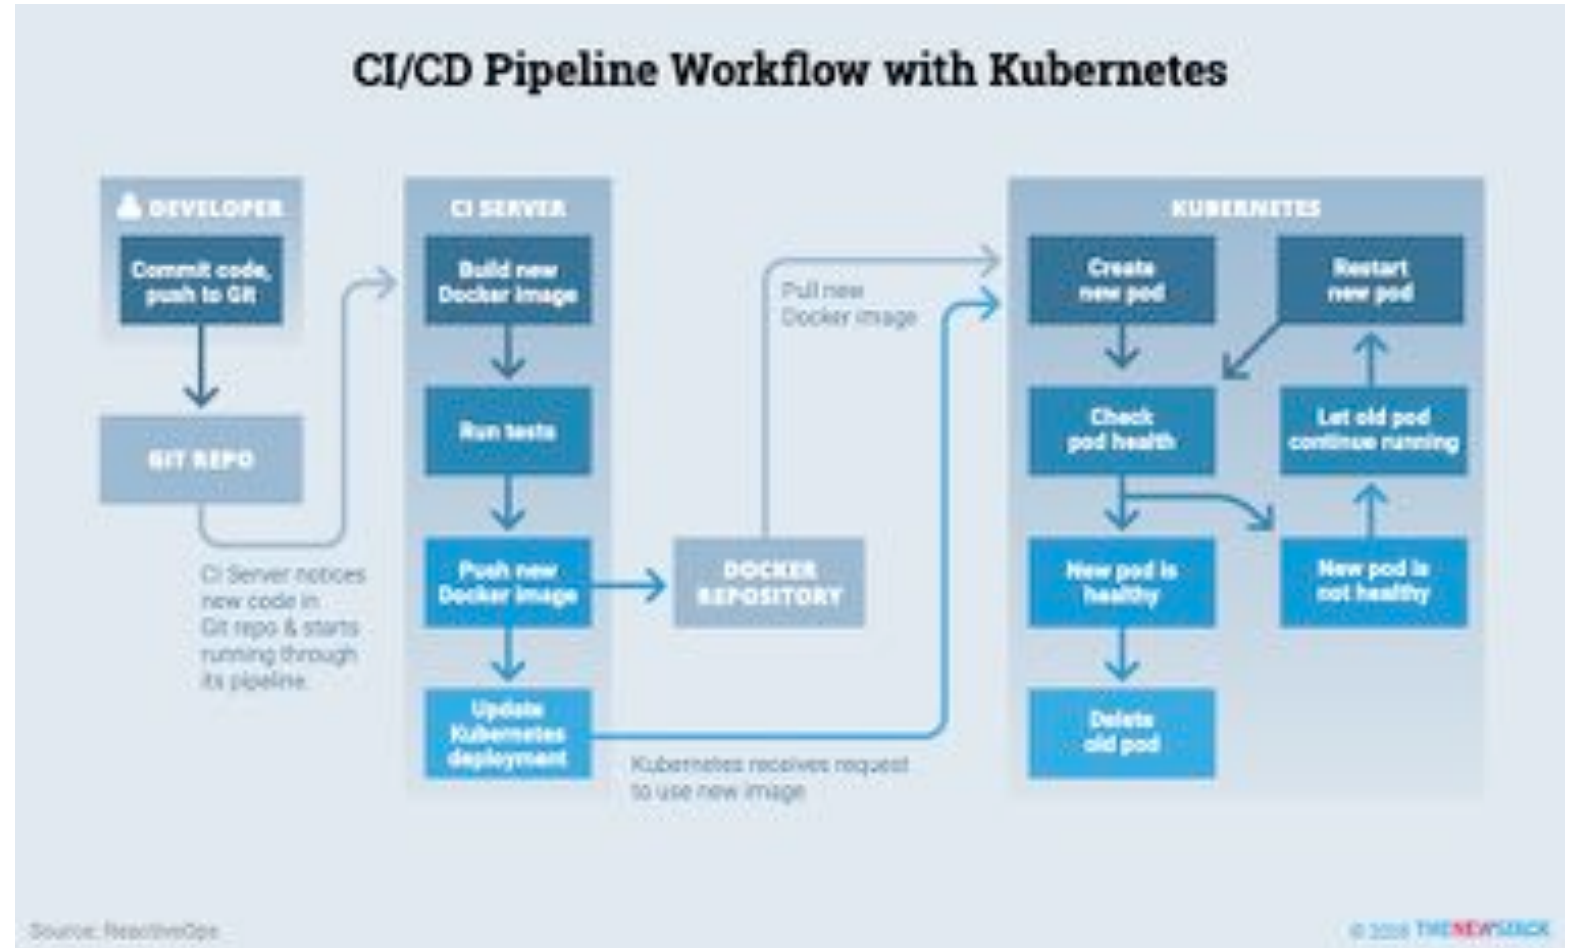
CI/CD Pipeline Workflow with Kubernetes

DEVELOPER

Commit code, push to Git

GIT REPO

CI Server notices new code in Git repo & starts running through its pipeline.

CI SERVER

Build new Docker image

Run tests

Push new Docker image

Update Kubernetes deployment

DOCKER REPOSITORY

Pull new Docker image

Kubernetes receives request to use new image

KUBERNETES

Create new pod

Check pod health

New pod is healthy

Delete old pod

Restart new pod

Let old pod continue running

New pod is not healthy

Source: ReactiveOps

© 2018 THENEWSTACK